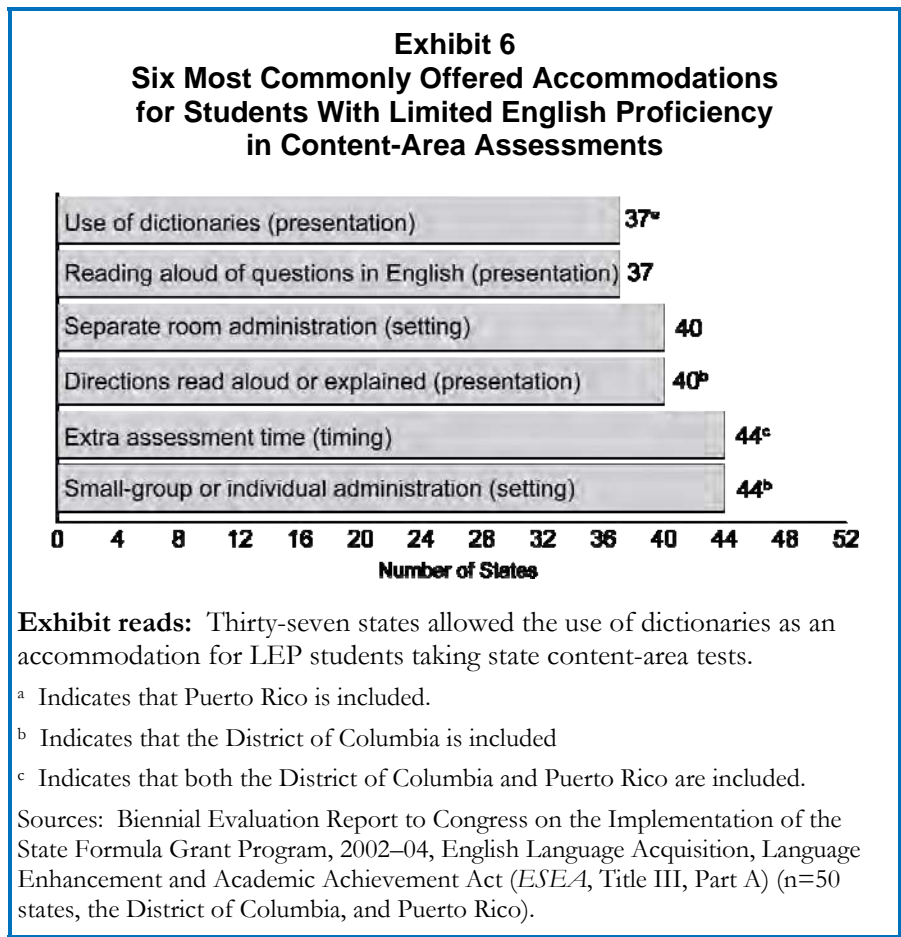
Exhibit 6
Six Most Commonly Offered Accommodations for Students With Limited English Proficiency in Content-Area Assessments

Use of dictionaries (presentation) $37^{a}$

Reading aloud of questions in English (presentation) 37

Separate room administration (setting) 40

Directions read aloud or explained (presentation) $40^{b}$

Extra assessment time (timing) $44^{c}$

Small-group or individual administration (setting) $44^{b}$

0 4 8 12 16 20 24 28 32 36 40 44 48 52

Number of States

**Exhibit reads:** Thirty-seven states allowed the use of dictionaries as an accommodation for LEP students taking state content-area tests.

$^{a}$ Indicates that Puerto Rico is included.

$^{b}$ Indicates that the District of Columbia is included

$^{c}$ Indicates that both the District of Columbia and Puerto Rico are included.

Sources: Biennial Evaluation Report to Congress on the Implementation of the State Formula Grant Program, 2002–04, English Language Acquisition, Language Enhancement and Academic Achievement Act (*ESEA*, Title III, Part A) (n=50 states, the District of Columbia, and Puerto Rico).